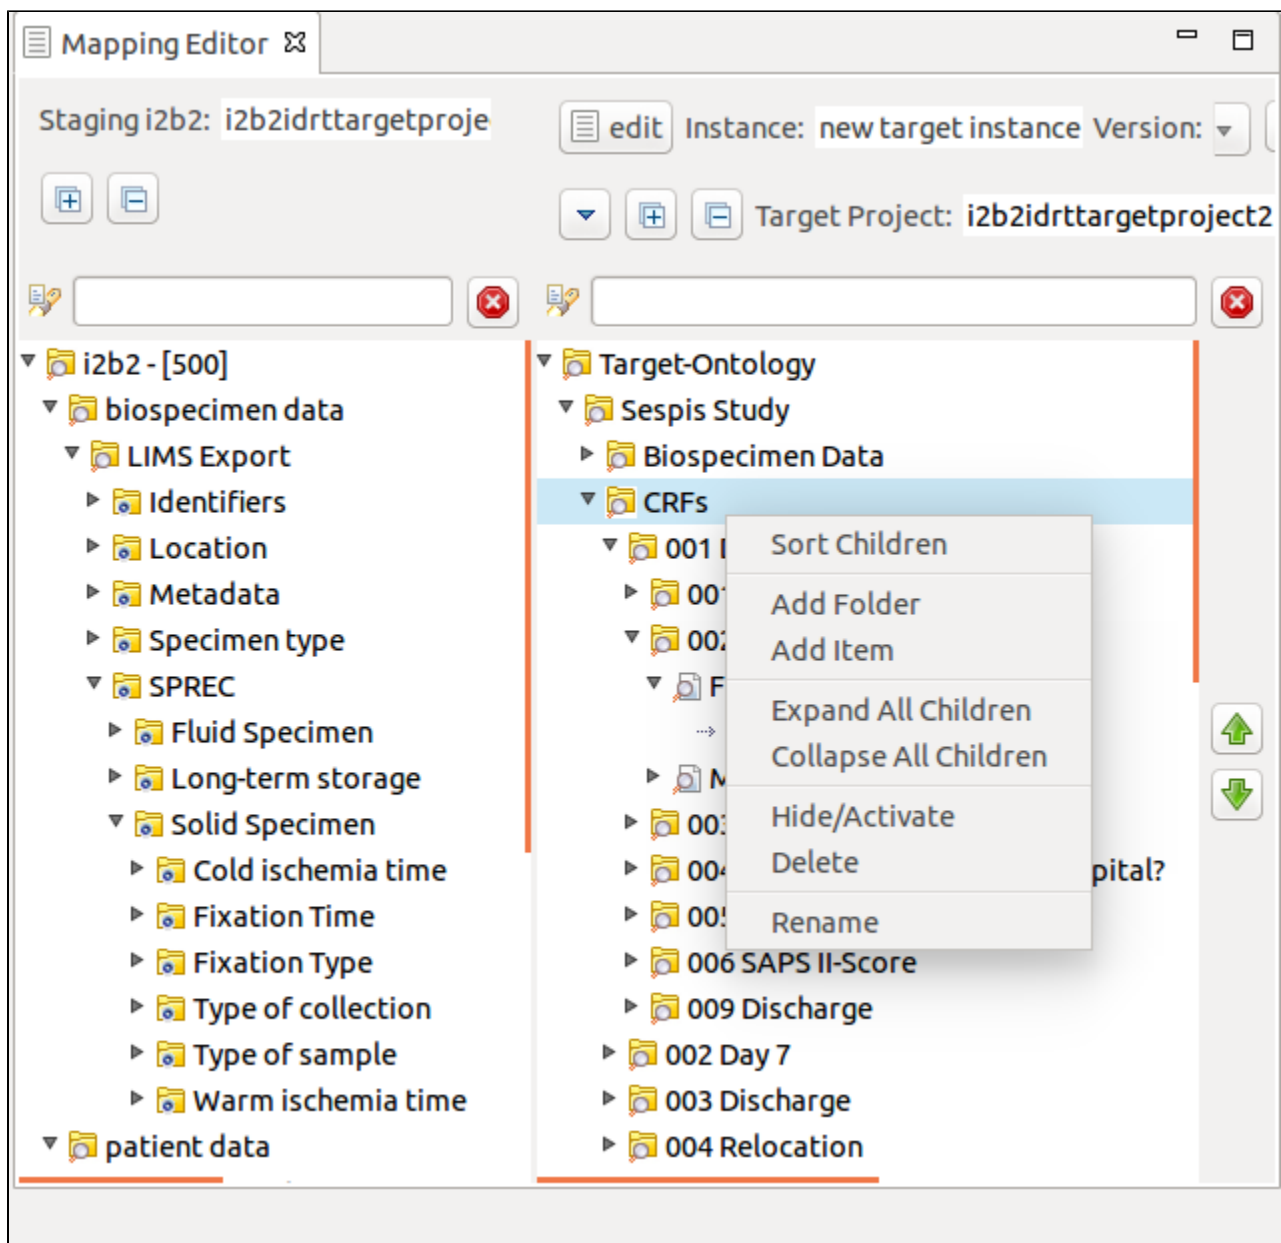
Mapping Editor

Staging i2b2: i2b2idrttargetproje

edit Instance: new target instance Version:

Target Project: i2b2idrttargetproject2

i2b2 - [500]
biospecimen data
LIMS Export
Identifiers
Location
Metadata
Specimen type
SPREC
Fluid Specimen
Long-term storage
Solid Specimen
Cold ischemia time
Fixation Time
Fixation Type
Type of collection
Type of sample
Warm ischemia time
patient data

Target-Ontology
Sespis Study
Biospecimen Data
CRFs
001 I
00
00
F
M
00
00
00
006 SAPS II-Score
009 Discharge
002 Day 7
003 Discharge
004 Relocation

pital?

Sort Children
Add Folder
Add Item
Expand All Children
Collapse All Children
Hide/Activate
Delete
Rename